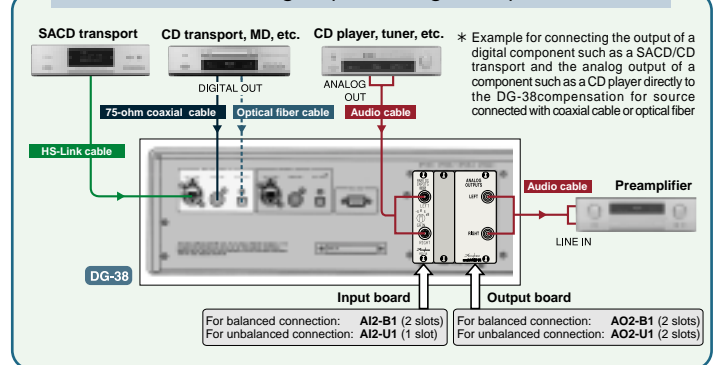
SACD transport

CD transport, MD, etc.

CD player, tuner, etc.

∗ Example for connecting the output of a digital component such as a SACD/CD transport and the analog output of a component such as a CD player directly to the DG-38compensation for source connected with coaxial cable or optical fiber

DIGITAL OUT

ANALOG OUT

75-ohm coaxial cable

Optical fiber cable

Audio cable

HS-Link cable

Audio cable

Preamplifier

LINE IN

DG-38

Input board

Output board

For balanced connection: **AI2-B1** (2 slots)
For unbalanced connection: **AI2-U1** (1 slot)

For balanced connection: **AO2-B1** (2 slots)
For unbalanced connection: **AO2-U1** (2 slots)